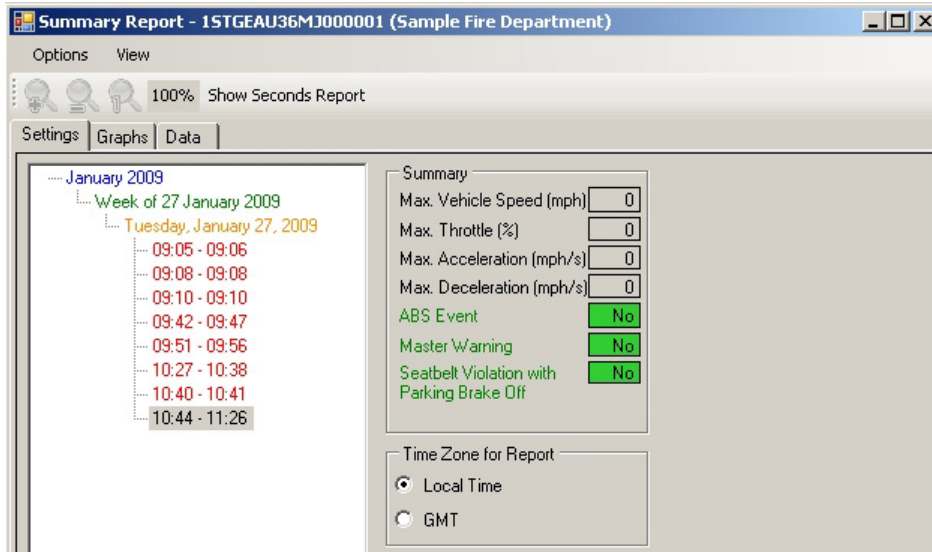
Summary Report - 1STGEAU36MJ000001 (Sample Fire Department)

Options View

100% Show Seconds Report

Settings Graphs Data

January 2009
Week of 27 January 2009
Tuesday, January 27, 2009
09:05 - 09:06
09:08 - 09:08
09:10 - 09:10
09:42 - 09:47
09:51 - 09:56
10:27 - 10:38
10:40 - 10:41
10:44 - 11:26

Summary
Max. Vehicle Speed (mph) 0
Max. Throttle (%) 0
Max. Acceleration (mph/s) 0
Max. Deceleration (mph/s) 0
ABS Event No
Master Warning No
Seatbelt Violation with Parking Brake Off No

Time Zone for Report
Local Time
GMT